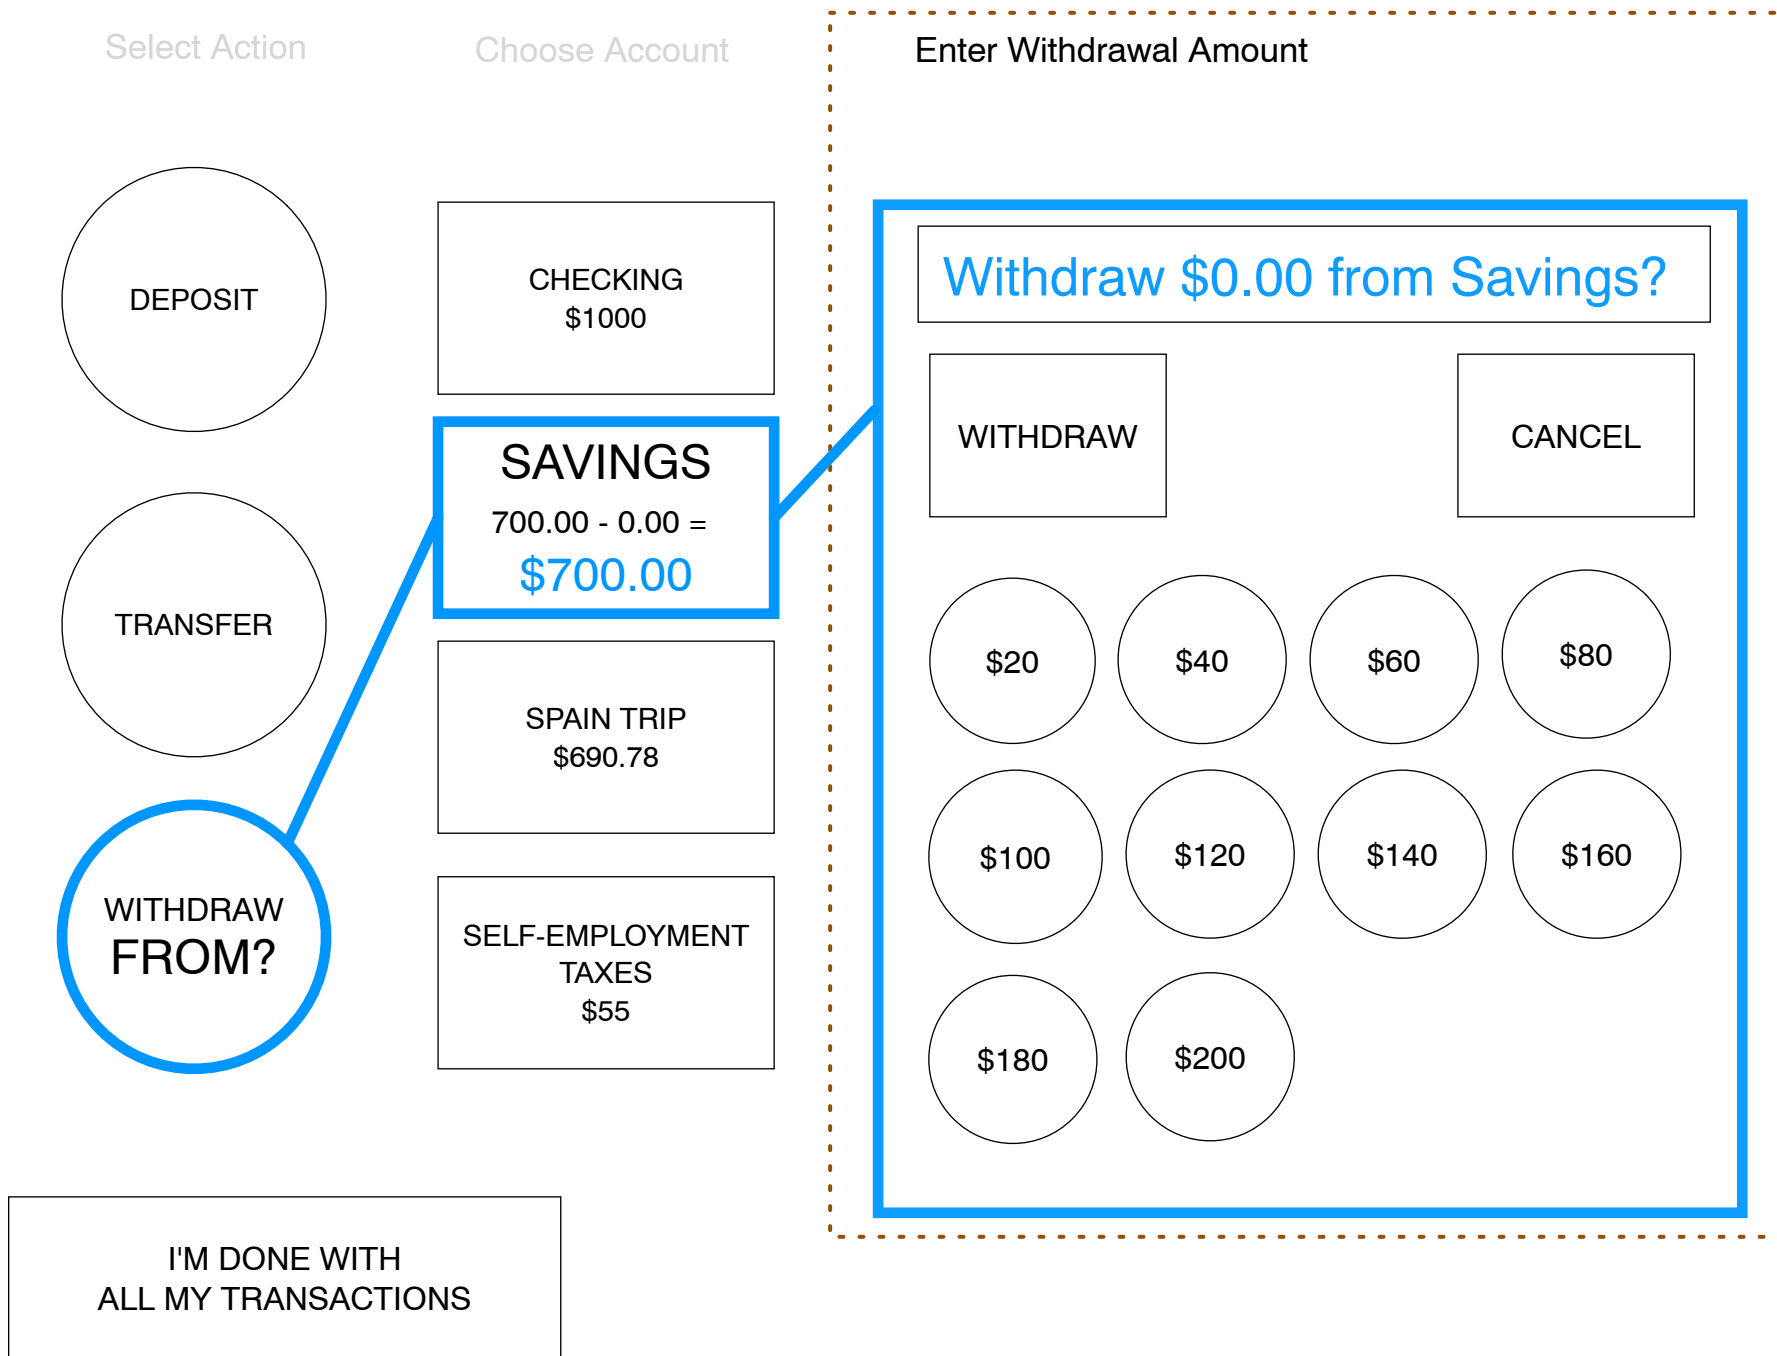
Select Action

Choose Account

Enter Withdrawal Amount

DEPOSIT

TRANSFER

WITHDRAW FROM?

CHECKING
$1000

SAVINGS
700.00 - 0.00 =
$700.00

SPAIN TRIP
$690.78

SELF-EMPLOYMENT TAXES
$55

Withdraw $0.00 from Savings?

WITHDRAW

CANCEL

$20

$40

$60

$80

$100

$120

$140

$160

$180

$200

I'M DONE WITH
ALL MY TRANSACTIONS